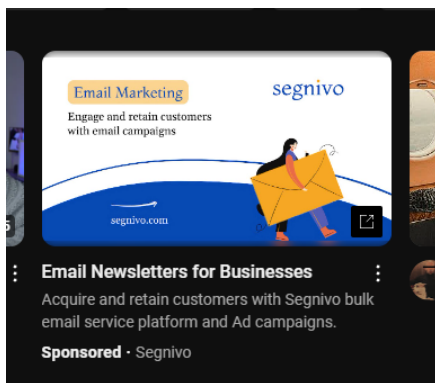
Email Marketing

segnivo

Engage and retain customers with email campaigns

segnivo.com

Email Newsletters for Businesses

Acquire and retain customers with Segnivo bulk email service platform and Ad campaigns.

Sponsored · Segnivo